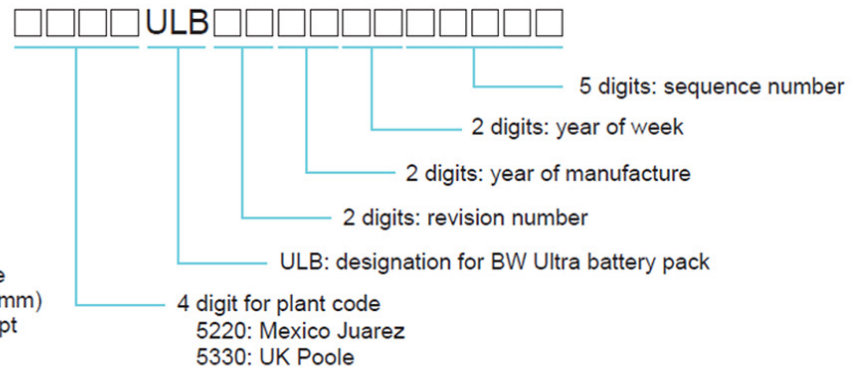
□□□□ULB□□□□□□□□□□□

5 digits: sequence number

2 digits: year of week

2 digits: year of manufacture

2 digits: revision number

ULB: designation for BW Ultra battery pack

e
mm)
pt

4 digit for plant code
5220: Mexico Juarez
5330: UK Poole